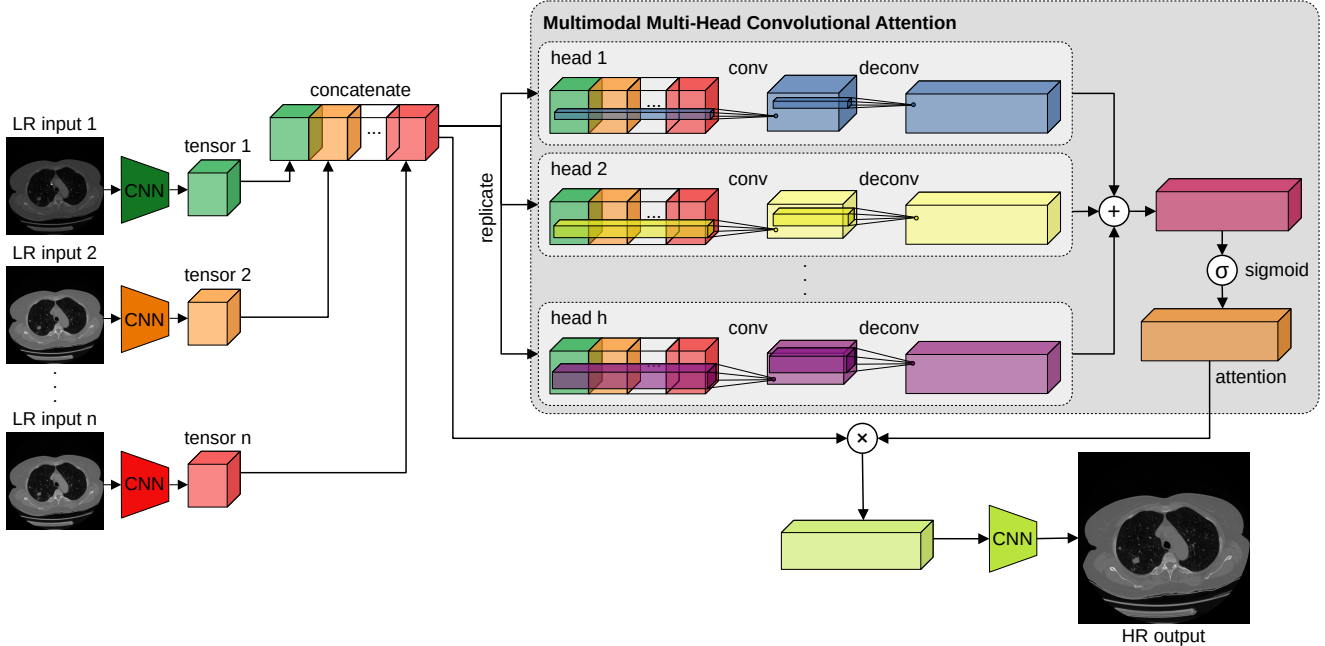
Multimodal Multi-Head Convolutional Attention

LR input 1

CNN

tensor 1

LR input 2

CNN

tensor 2

LR input n

CNN

tensor n

concatenate

...

replicate

head 1

...

conv

deconv

head 2

...

conv

deconv

head h

...

conv

deconv

+

$\sigma$ sigmoid

attention

×

CNN

HR output